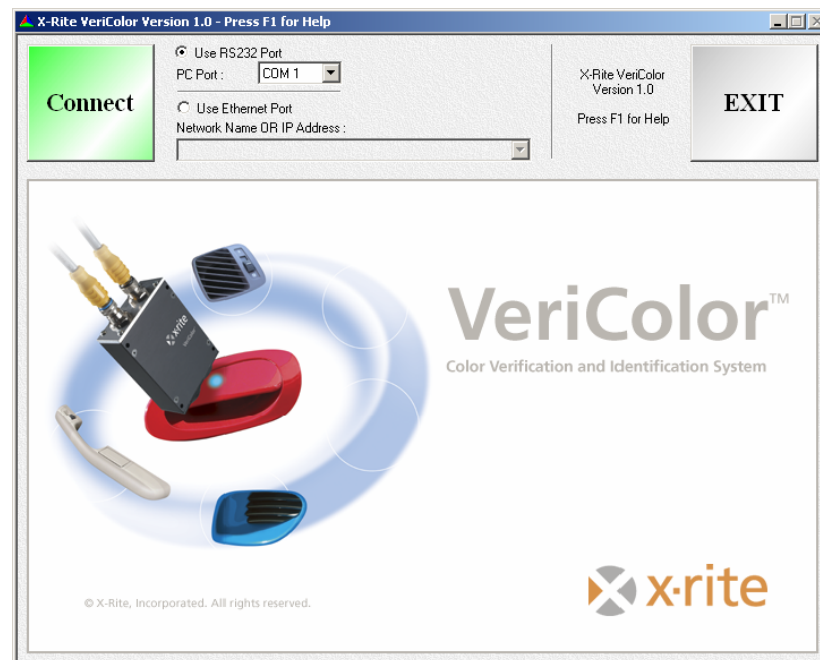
X-Rite VeriColor Version 1.0 - Press F1 for Help

Connect

Use RS232 Port
PC Port : COM 1

Use Ethernet Port
Network Name OR IP Address :

X-Rite VeriColor
Version 1.0

Press F1 for Help

EXIT

x·rite

VeriColor™
Color Verification and Identification System

© X-Rite, Incorporated. All rights reserved.

x·rite